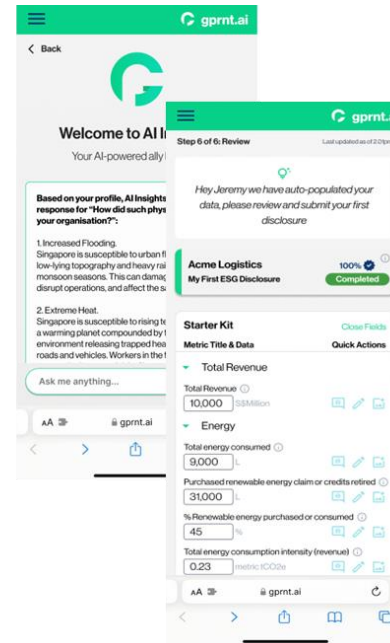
gprnt.ai

< Back

Welcome to AI In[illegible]

Your AI-powered ally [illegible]

Based on your profile, AI Insights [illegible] response for "How did such phys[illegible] your organisation?":

1. Increased Flooding.
Singapore is susceptible to urban fl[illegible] low-lying topography and heavy rai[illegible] monsoon seasons. This can damag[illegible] disrupt operations, and affect the s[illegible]

2. Extreme Heat.
Singapore is susceptible to rising te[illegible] a warming planet compounded by t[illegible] environment releasing trapped hea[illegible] roads and vehicles. Workers in the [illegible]

Ask me anything...

AA gprnt.ai

gprnt.ai

Step 6 of 6: Review

Last updated as of 2:01pm

Hey Jeremy we have auto-populated your data, please review and submit your first disclosure

Acme Logistics
My First ESG Disclosure
100%
Completed

Starter Kit
Close Fields
Metric Title & Data
Quick Actions

Total Revenue

Total Revenue
10,000 S$Million

Energy

Total energy consumed
9,000 L

Purchased renewable energy claim or credits retired
31,000 L

% Renewable energy purchased or consumed
45 %

Total energy consumption intensity (revenue)
0.23 metric tCO2e

AA gprnt.ai